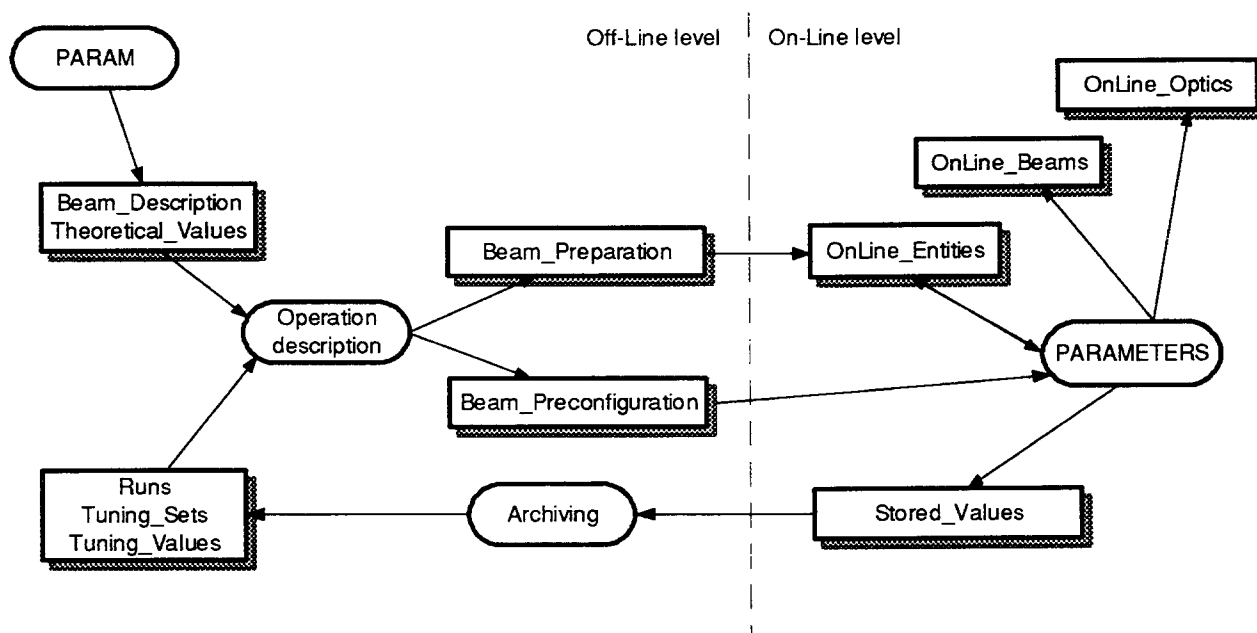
PARAM

Off-Line level

On-Line level

OnLine_Optics

OnLine_Beams

Beam_Description
Theoretical_Values

Beam_Preparation

OnLine_Entities

Operation
description

PARAMETERS

Beam_Preconfiguration

Runs
Tuning_Sets
Tuning_Values

Archiving

Stored_Values